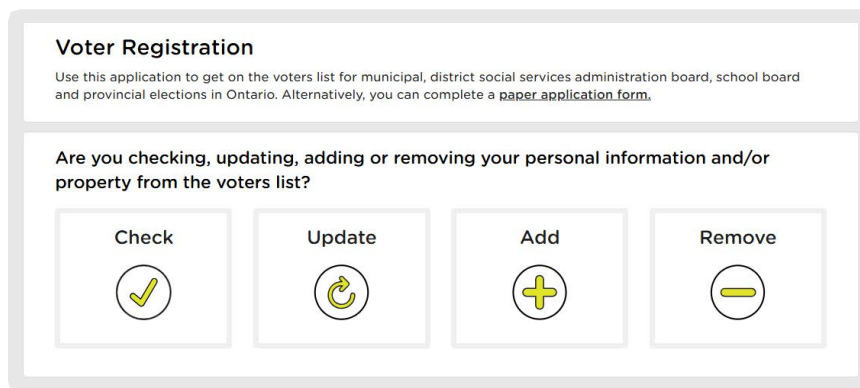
Voter Registration

Use this application to get on the voters list for municipal, district social services administration board, school board and provincial elections in Ontario. Alternatively, you can complete a paper application form.

Are you checking, updating, adding or removing your personal information and/or property from the voters list?

Check

Update

Add

Remove